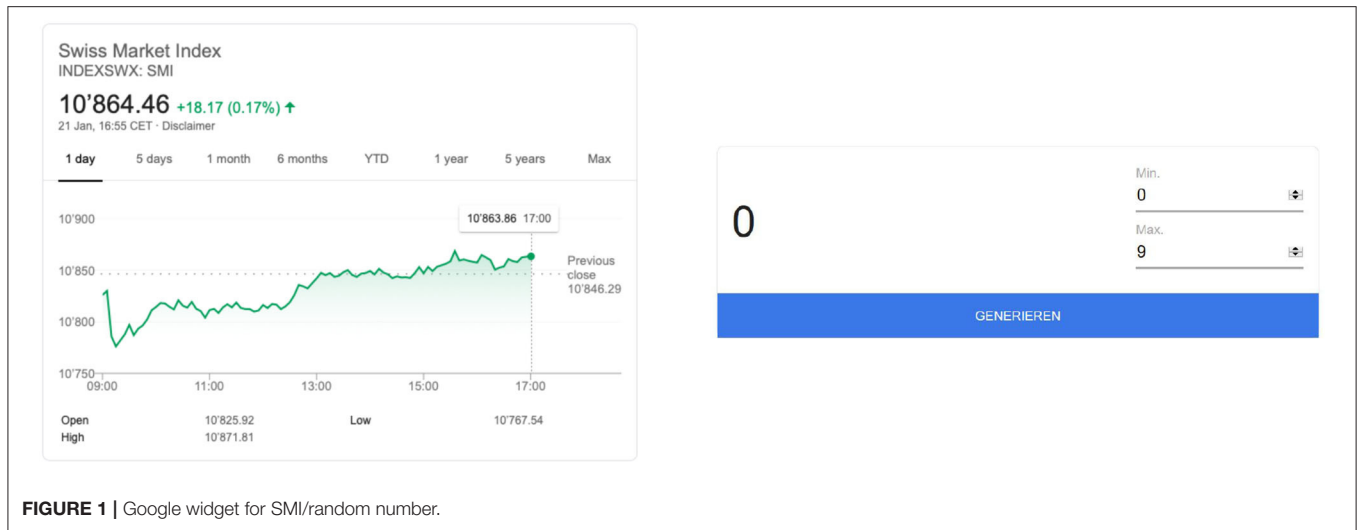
Swiss Market Index
INDEXSWX: SMI

10'864.46 +18.17 (0.17%) ↑
21 Jan, 16:55 CET · Disclaimer

1 day 5 days 1 month 6 months YTD 1 year 5 years Max

10'863.86 17:00

10'900
10'850
10'800
10'750

Previous close 10'846.29

09:00 11:00 13:00 15:00 17:00

| Open | 10'825.92 | Low | 10'767.54 |
|---|---|---|---|
| High | 10'871.81 | | |

0

Min.
0
Max.
9

GENERIEREN

**FIGURE 1 |** Google widget for SMI/random number.